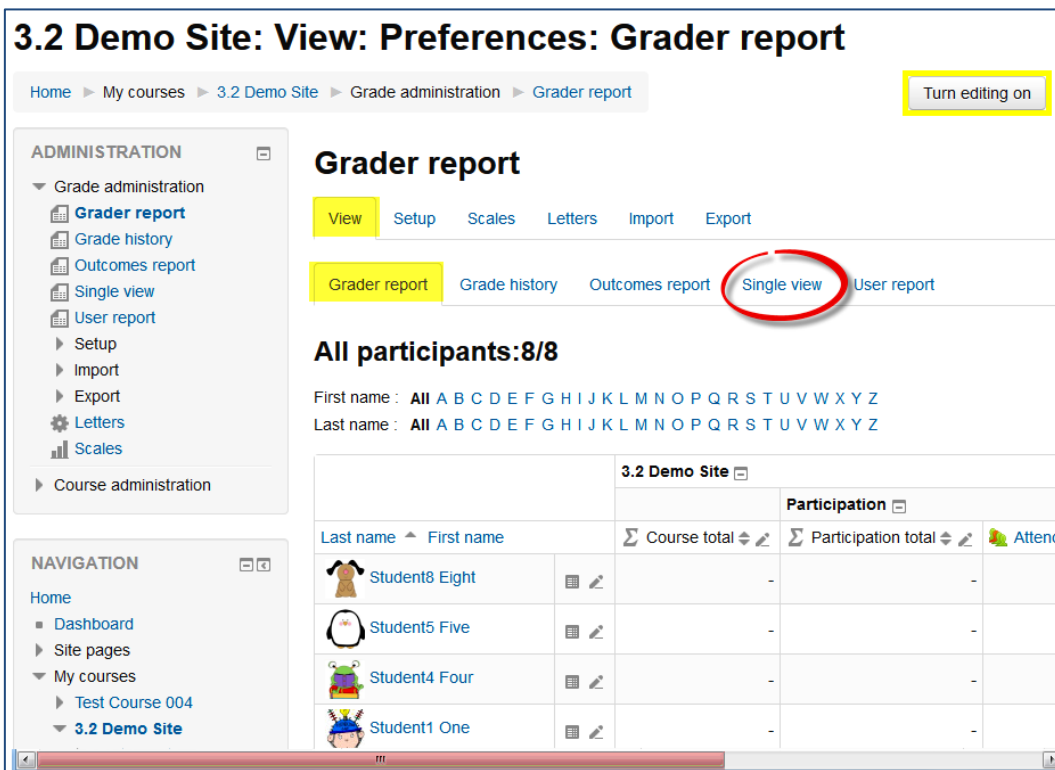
3.2 Demo Site: View: Preferences: Grader report

Home ► My courses ► 3.2 Demo Site ► Grade administration ► Grader report

Turn editing on

ADMINISTRATION

Grade administration
Grader report
Grade history
Outcomes report
Single view
User report
Setup
Import
Export
Letters
Scales
Course administration

NAVIGATION

Home
Dashboard
Site pages
My courses
Test Course 004
3.2 Demo Site

Grader report

View Setup Scales Letters Import Export

Grader report Grade history Outcomes report Single view User report

All participants:8/8

First name : All A B C D E F G H I J K L M N O P Q R S T U V W X Y Z
Last name : All A B C D E F G H I J K L M N O P Q R S T U V W X Y Z

| | | 3.2 Demo Site | | |
|---|---|---|---|---|
| | | | Participation | |
| Last name First name | | Course total | Participation total | Atten |
| Student8 Eight | | - | - | |
| Student5 Five | | - | - | |
| Student4 Four | | - | - | |
| Student1 One | | - | - | |